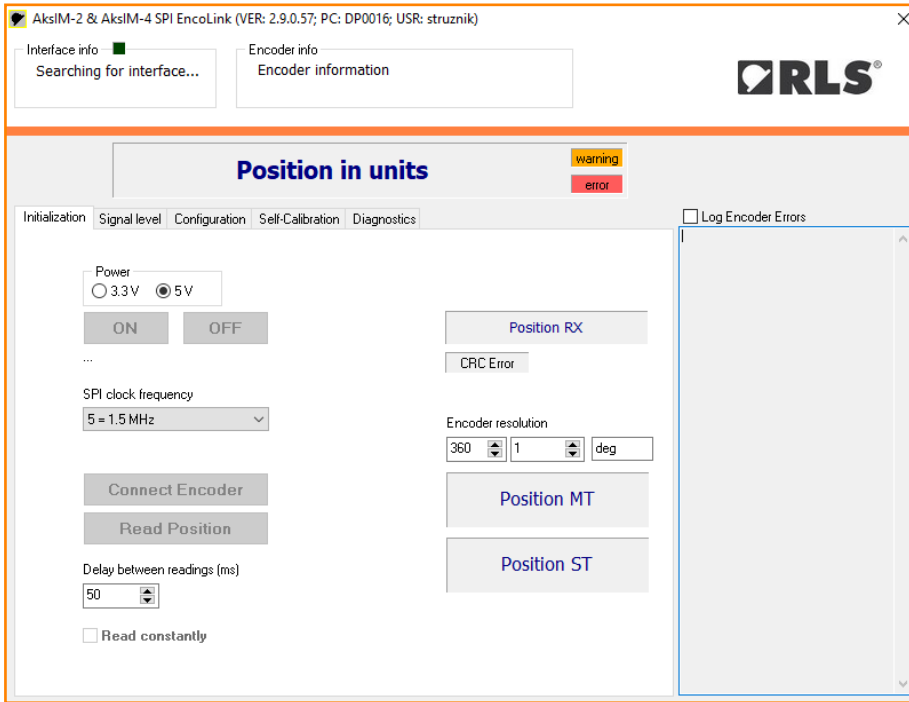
AksIM-2 & AksIM-4 SPI EncoLink (VER: 2.9.0.57; PC: DP0016; USR: struznik)

Interface info
Searching for interface...

Encoder info
Encoder information

RLS®

Position in units

warning

error

Initialization | Signal level | Configuration | Self-Calibration | Diagnostics

Log Encoder Errors

Power
3.3 V  5 V

ON  OFF

...

SPI clock frequency
5 = 1.5 MHz

Position RX

CRC Error

Encoder resolution
360  1  deg

Connect Encoder

Read Position

Position MT

Delay between readings (ms)
50

Position ST

Read constantly